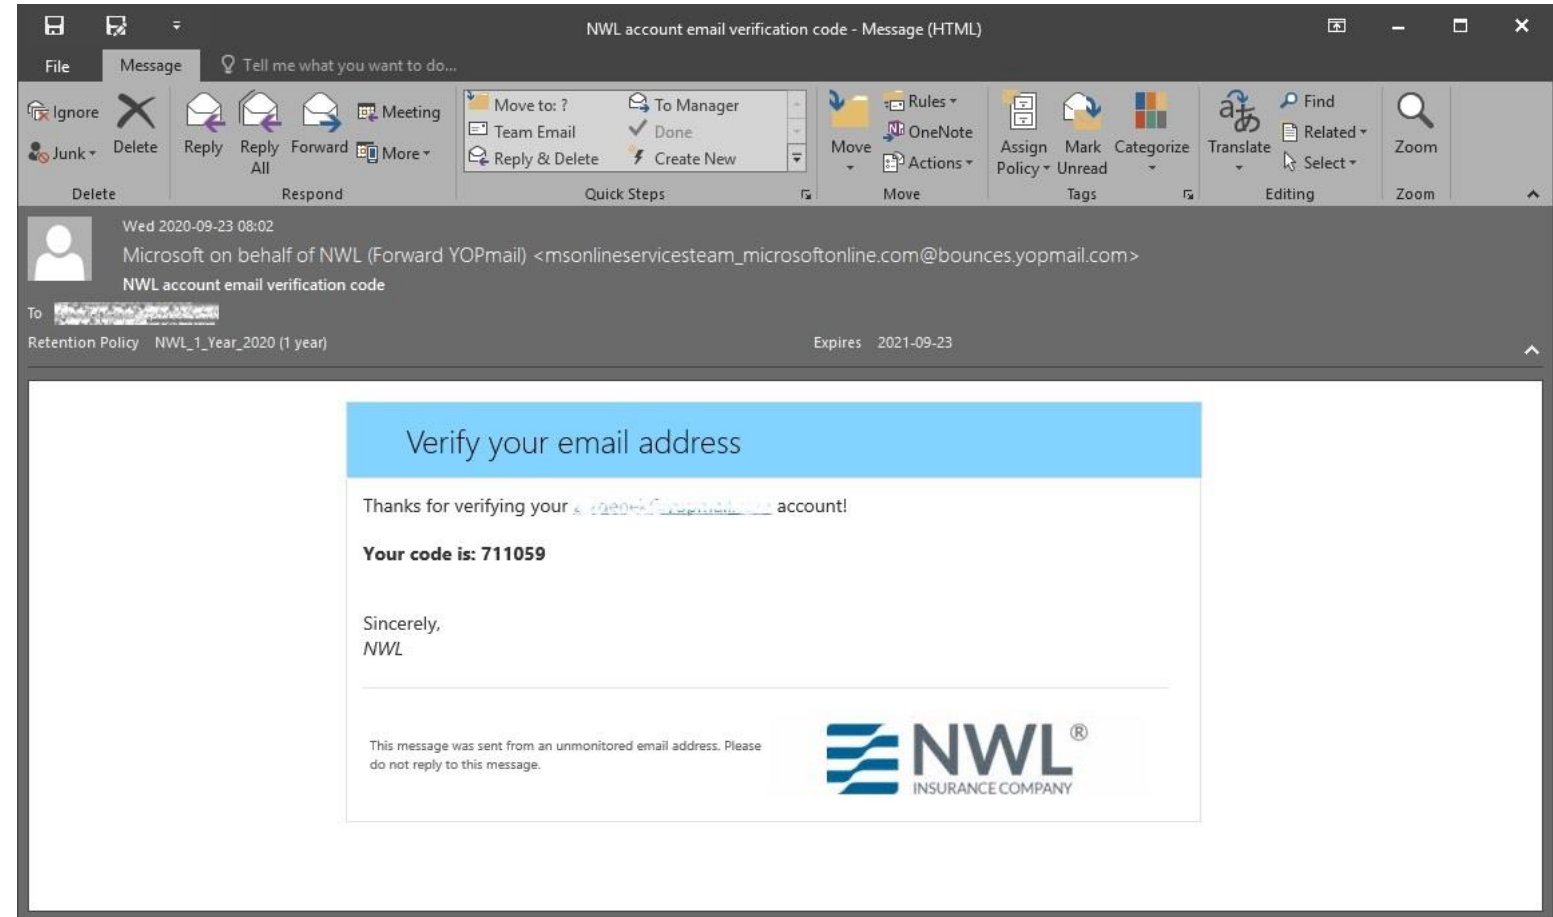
NWL account email verification code - Message (HTML)

File Message Tell me what you want to do...

Ignore Junk Delete Reply Reply All Forward Meeting More
Delete Respond

Move to: ? Team Email Reply & Delete To Manager Done Create New
Quick Steps

Move Rules OneNote Actions
Move

Assign Policy Mark Unread Categorize
Tags

Translate Find Related Select
Editing

Zoom
Zoom

Wed 2020-09-23 08:02
Microsoft on behalf of NWL (Forward YOPmail) <msonlineservicesteam_microsoftonline.com@bounces.yopmail.com>
NWL account email verification code
To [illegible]
Retention Policy NWL_1_Year_2020 (1 year) Expires 2021-09-23

Verify your email address

Thanks for verifying your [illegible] account!

**Your code is: 711059**

Sincerely,
NWL

This message was sent from an unmonitored email address. Please do not reply to this message.

NWL®
INSURANCE COMPANY